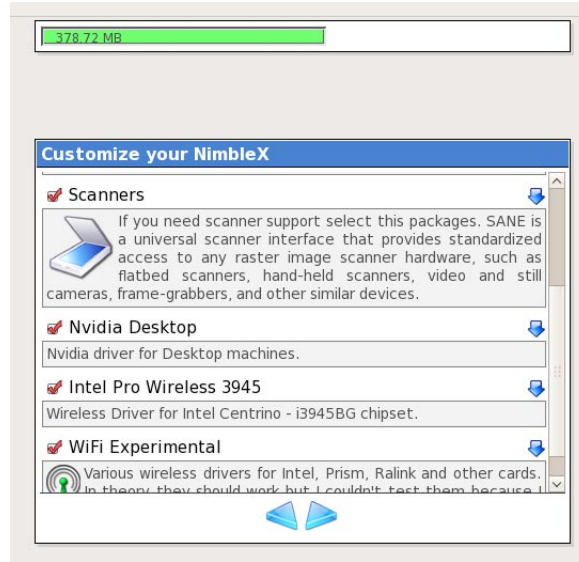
378.72 MB

Customize your NimbleX

Scanners

If you need scanner support select this packages. SANE is a universal scanner interface that provides standardized access to any raster image scanner hardware, such as flatbed scanners, hand-held scanners, video and still cameras, frame-grabbers, and other similar devices.

Nvidia Desktop

Nvidia driver for Desktop machines.

Intel Pro Wireless 3945

Wireless Driver for Intel Centrino - i3945BG chipset.

WiFi Experimental

Various wireless drivers for Intel, Prism, Ralink and other cards. In theory they should work but I couldn't test them because I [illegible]